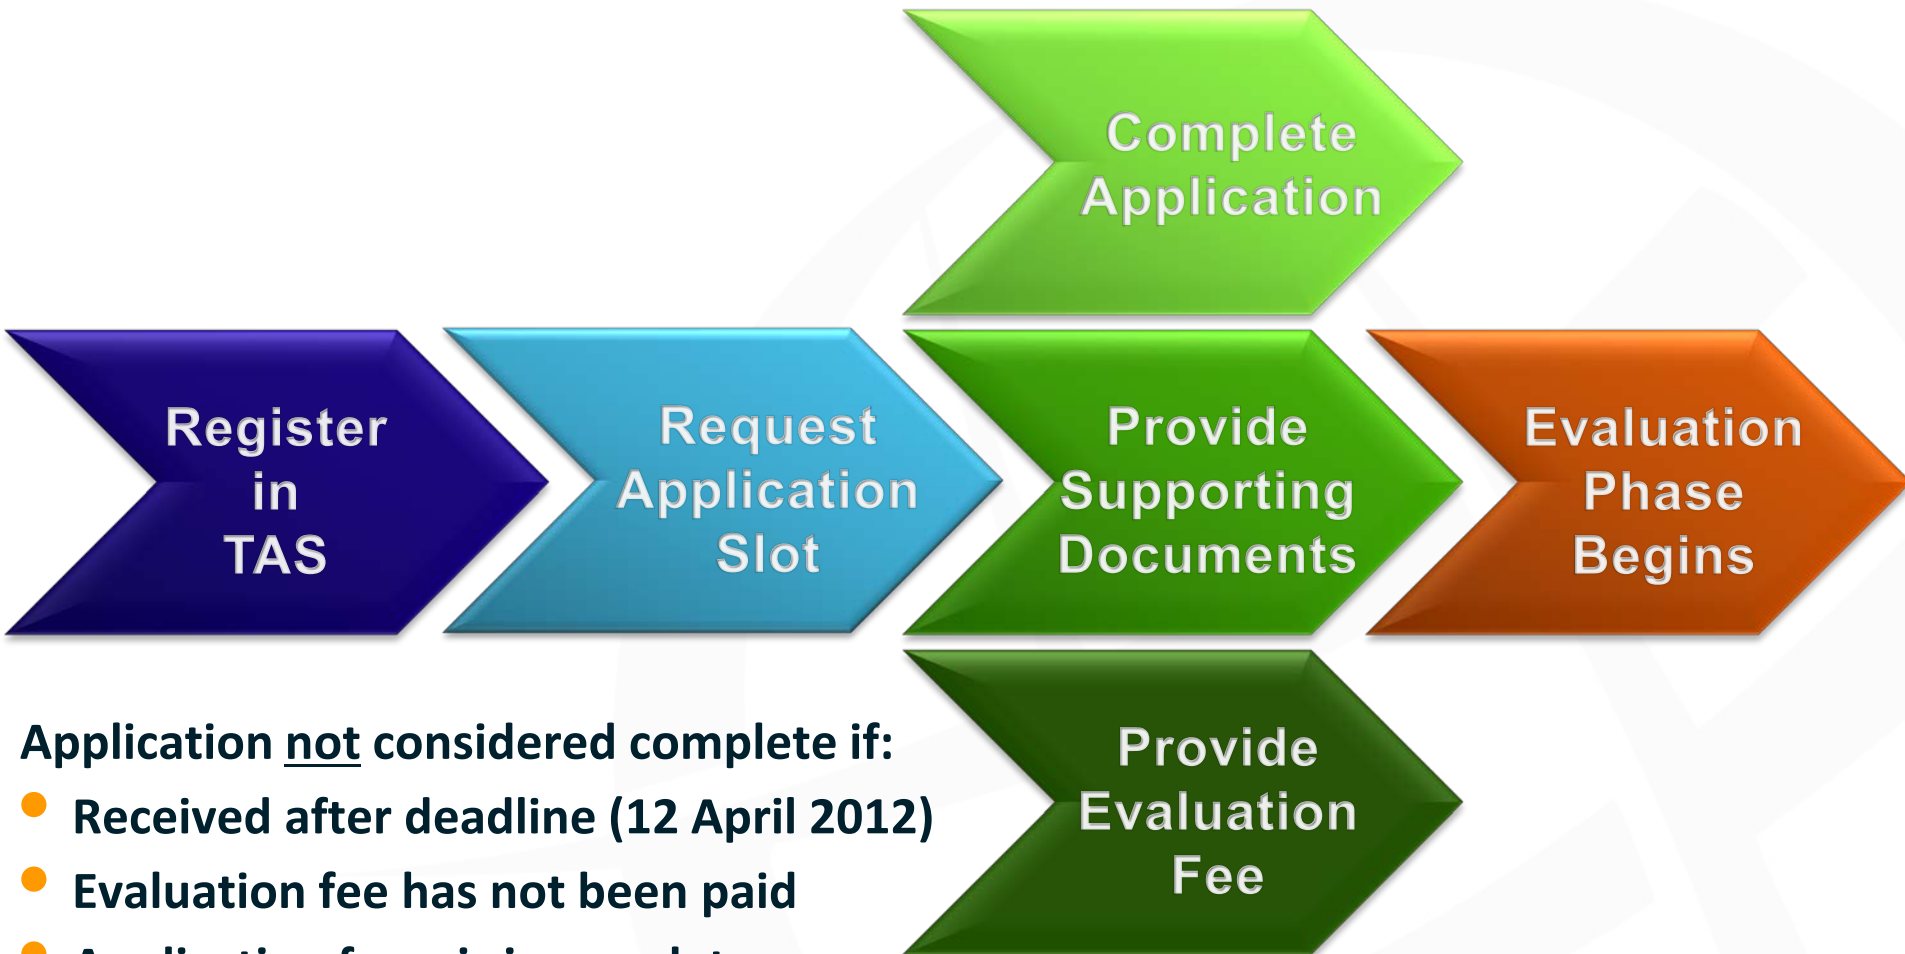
Complete Application

Register in TAS

Request Application Slot

Provide Supporting Documents

Evaluation Phase Begins

Provide Evaluation Fee

Application not considered complete if:

- Received after deadline (12 April 2012)
- Evaluation fee has not been paid
- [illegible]